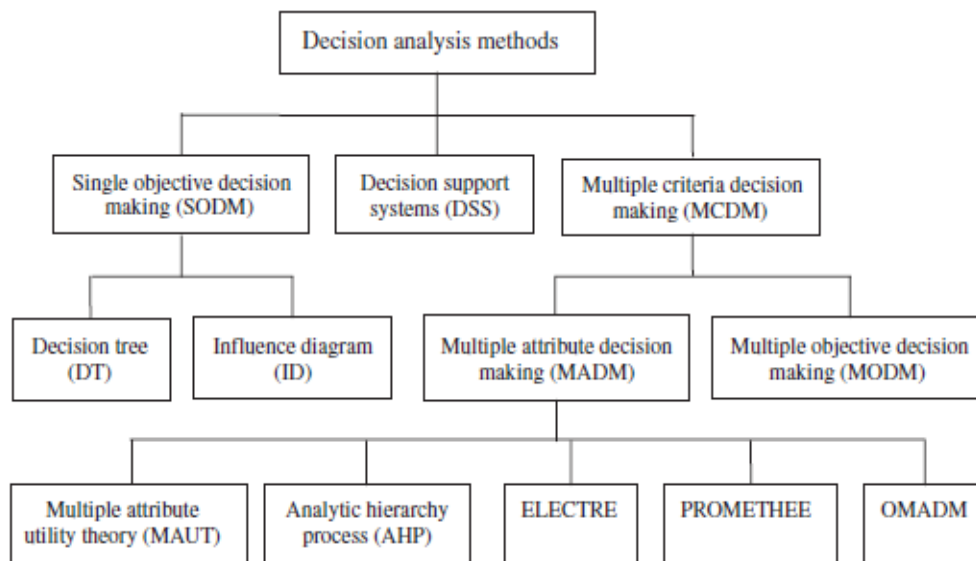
Decision analysis methods

Single objective decision making (SODM)

Decision support systems (DSS)

Multiple criteria decision making (MCDM)

Decision tree (DT)

Influence diagram (ID)

Multiple attribute decision making (MADM)

Multiple objective decision making (MODM)

Multiple attribute utility theory (MAUT)

Analytic hierarchy process (AHP)

ELECTRE

PROMETHEE

OMADM